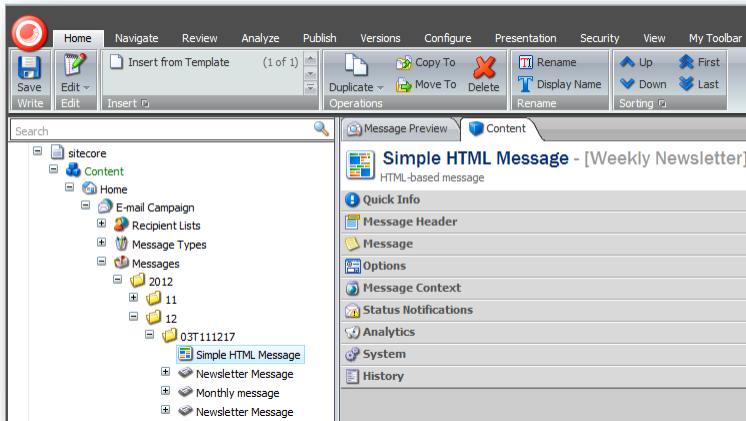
Home Navigate Review Analyze Publish Versions Configure Presentation Security View My Toolbar

Save
Write

Edit
Edit

Insert from Template (1 of 1)
Insert

Duplicate Copy To Move To Delete
Operations

Rename Display Name
Rename

Up Down First Last
Sorting

Search

sitecore
Content
Home
E-mail Campaign
Recipient Lists
Message Types
Messages
2012
11
12
03T111217
Simple HTML Message
Newsletter Message
Monthly message
Newsletter Message

Message Preview Content

Simple HTML Message - [Weekly Newsletter]
HTML-based message

Quick Info
Message Header
Message
Options
Message Context
Status Notifications
Analytics
System
History